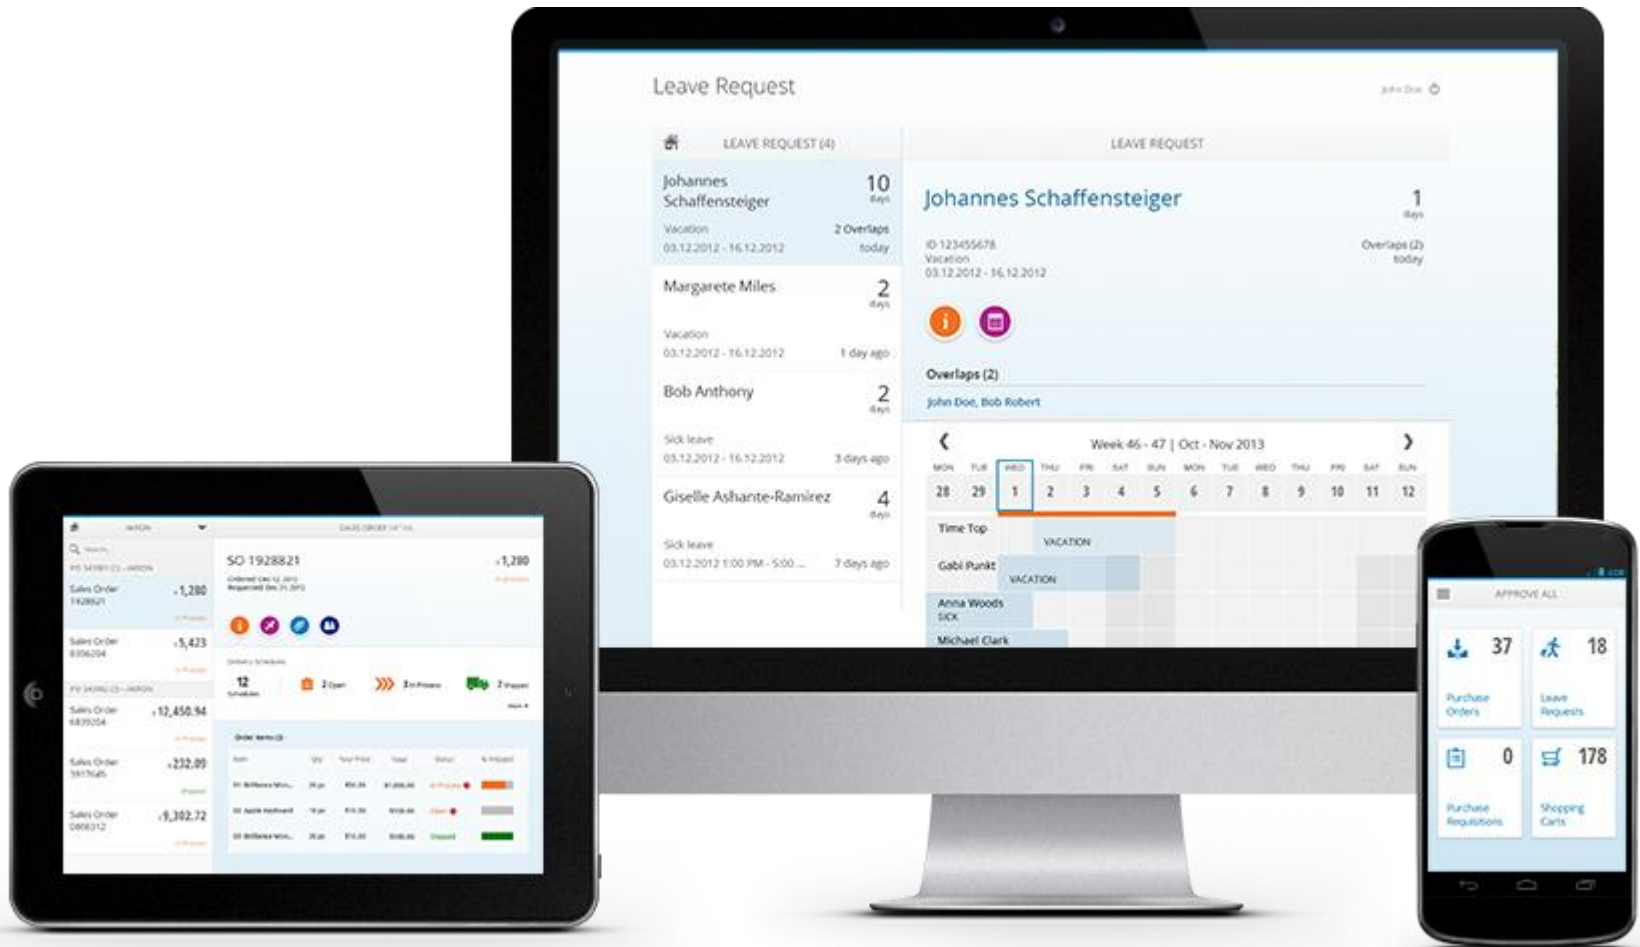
Leave Request

John Doe

LEAVE REQUEST (4)

Johannes Schaffensteiger
10 days
Vacation
03.12.2012 - 16.12.2012
2 Overlaps today

Margarete Miles
2 days
Vacation
03.12.2012 - 16.12.2012
1 day ago

Bob Anthony
2 days
Sick leave
03.12.2012 - 16.12.2012
3 days ago

Giselle Ashante-Ramirez
4 days
Sick leave
03.12.2012 1:00 PM - 5:00 ...
7 days ago

LEAVE REQUEST

Johannes Schaffensteiger
1 days
ID 123455678
Vacation
03.12.2012 - 16.12.2012
Overlaps (2) today

Overlaps (2)
John Doe, Bob Robert

Week 46 - 47 | Oct - Nov 2013

| MON | TUE | WED | THU | FRI | SAT | SUN | MON | TUE | WED | THU | FRI | SAT | SUN |
|---|---|---|---|---|---|---|---|---|---|---|---|---|---|
| 28 | 29 | 1 | 2 | 3 | 4 | 5 | 6 | 7 | 8 | 9 | 10 | 11 | 12 |

Time Top
VACATION
Gabi Punkt
VACATION
Anna Woods
SICK
Michael Clark

SO 1928821
1,280
Sales Order 1928821 1,280
Sales Order 5,423
Sales Order 12,450.94
Sales Order 232.09
Sales Order 9,302.72
12
2 Open
3 In Process
2 Shipped

APPROVE ALL
37
Purchase Orders
18
Leave Requests
0
Purchase Requisitions
178
Shopping Carts